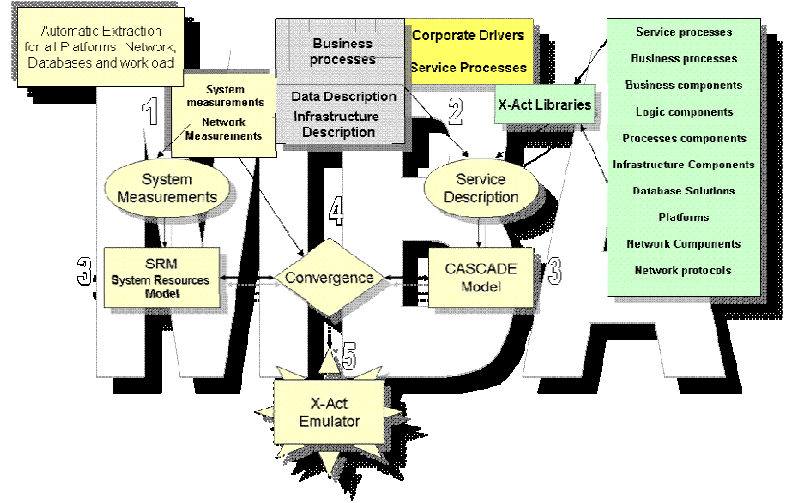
Automatic Extraction for all Platforms' Network, Databases and workload

Business processes

Corporate Drivers

Service Processes

System measurements

Network Measurements

Data Description

Infrastructure Description

1

2

X-Act Libraries

Service processes

Business processes

Business components

Logic components

Processes components

Infrastructure Components

Database Solutions

Platforms

Network Components

Network protocols

System Measurements

Service Description

4

3

SRM System Resources Model

Convergence

CASCADE Model

3

5

X-Act Emulator